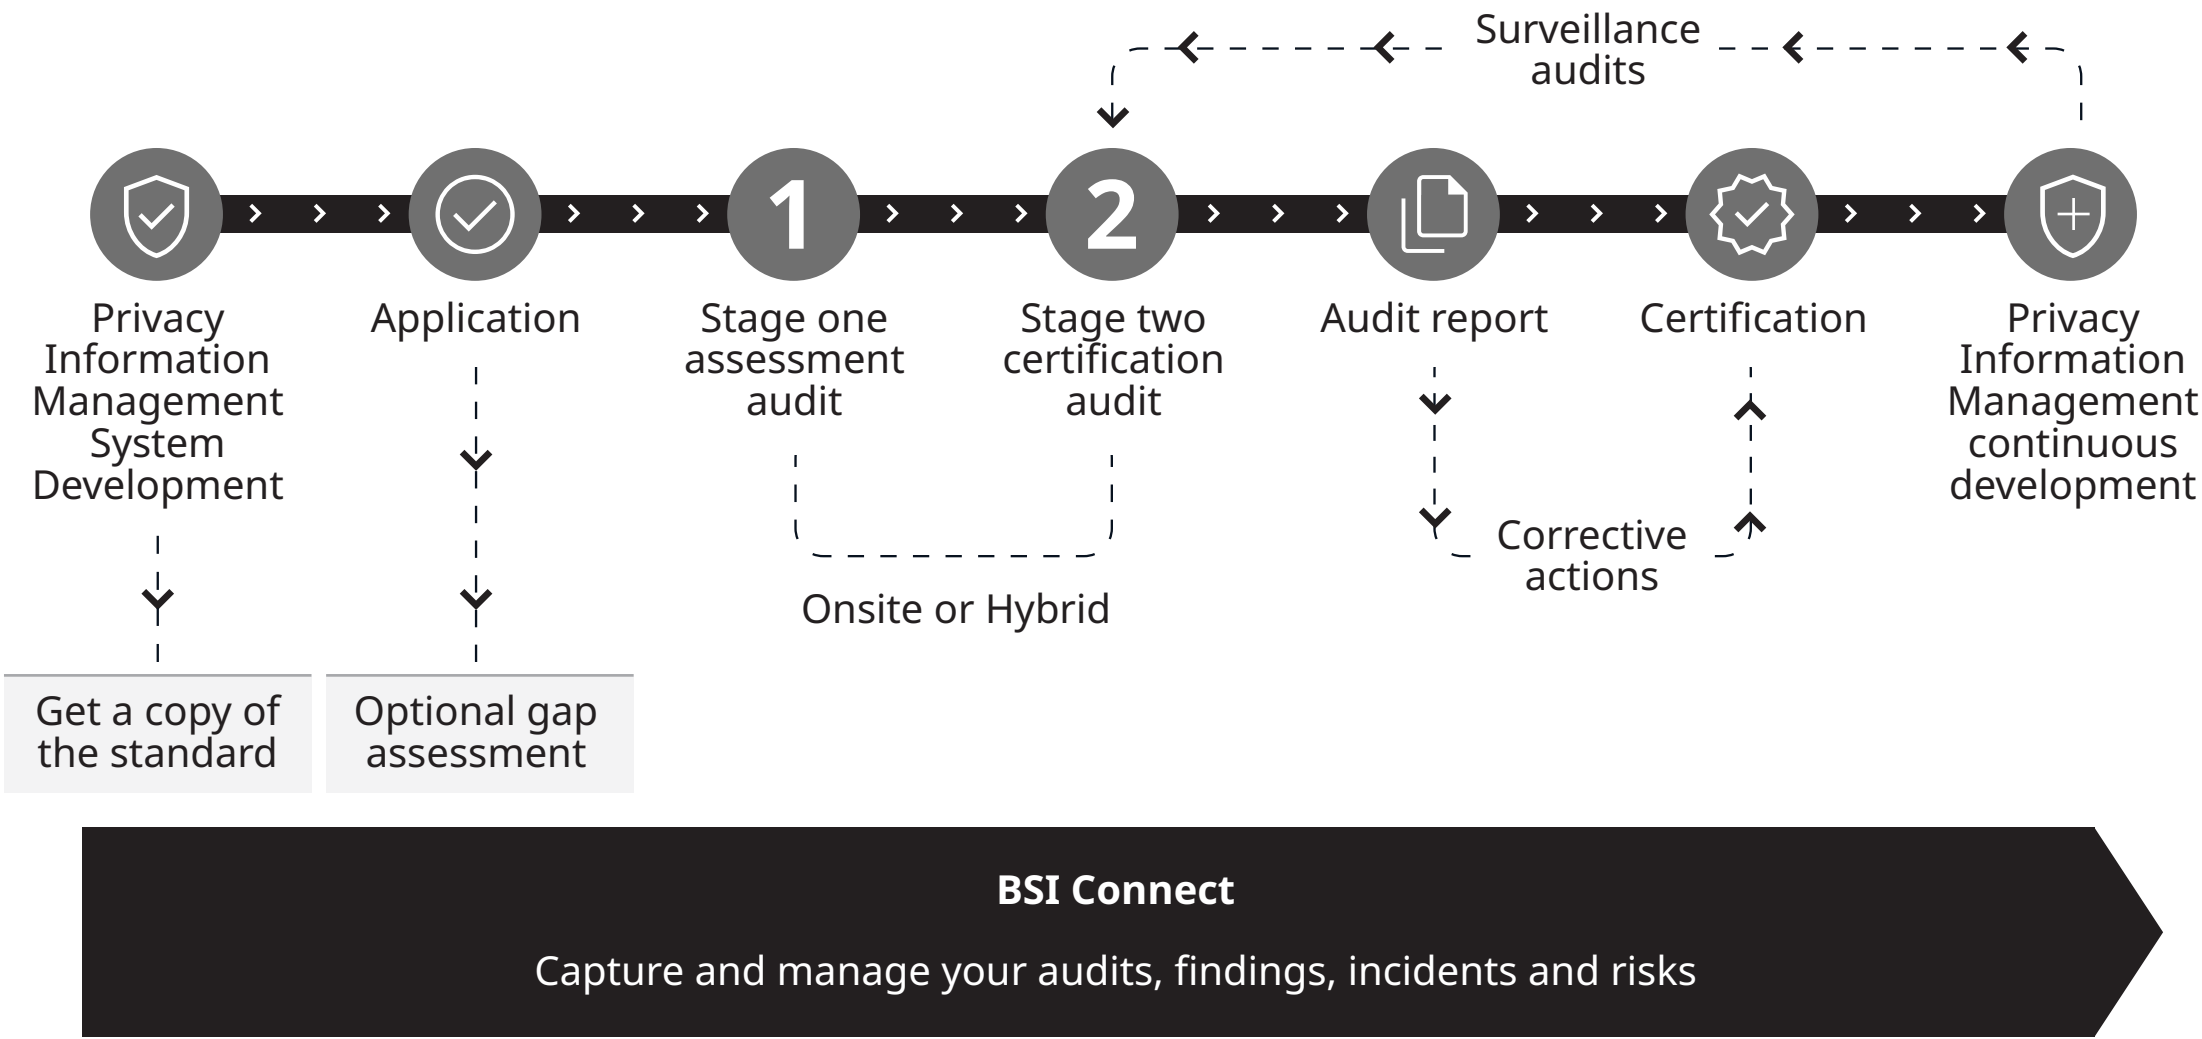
Surveillance audits

1

2

Privacy Information Management System Development

Application

Stage one assessment audit

Stage two certification audit

Audit report

Certification

Privacy Information Management continuous development

Corrective actions

Onsite or Hybrid

Get a copy of the standard

Optional gap assessment

**BSI Connect**

Capture and manage your audits, findings, incidents and risks